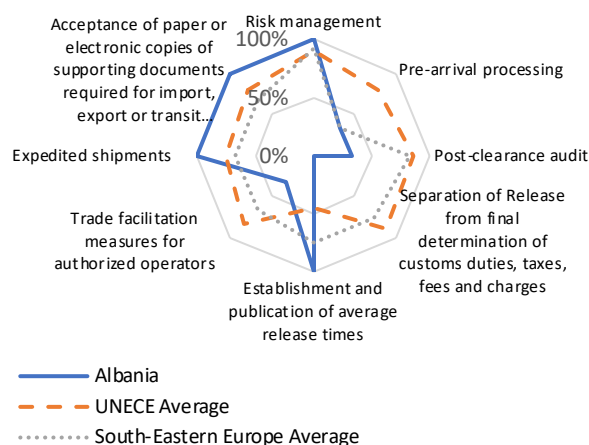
Risk management

100%

50%

0%

Pre-arrival processing

Post-clearance audit

Separation of Release from final determination of customs duties, taxes, fees and charges

Establishment and publication of average release times

Trade facilitation measures for authorized operators

Expedited shipments

Acceptance of paper or electronic copies of supporting documents required for import, export or transit...

Albania

UNECE Average

South-Eastern Europe Average